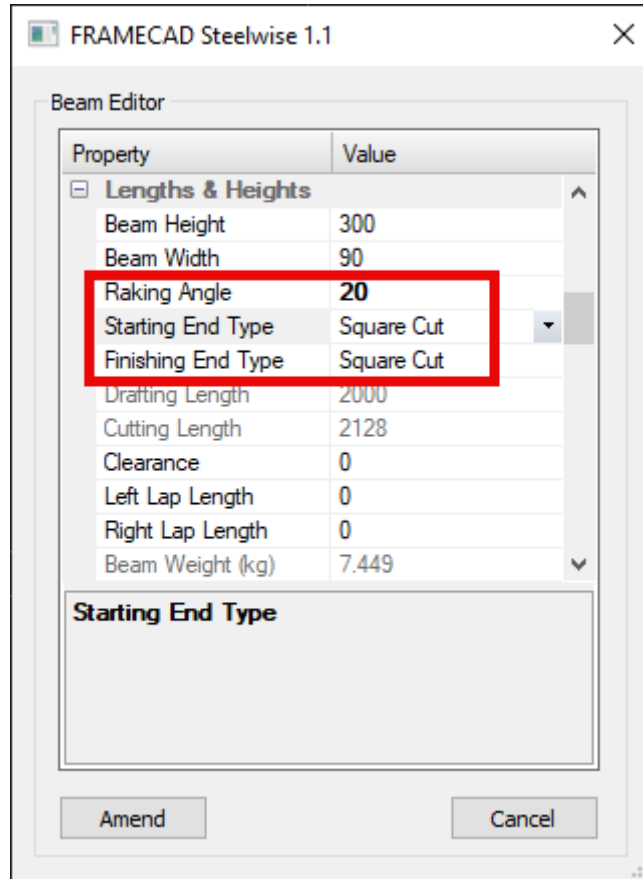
FRAMECAD Steelwise 1.1

Beam Editor

| Property | Value |
|---|---|
| ⊟ Lengths & Heights | |
| Beam Height | 300 |
| Beam Width | 90 |
| Raking Angle | **20** |
| Starting End Type | Square Cut |
| Finishing End Type | Square Cut |
| Drafting Length | 2000 |
| Cutting Length | 2128 |
| Clearance | 0 |
| Left Lap Length | 0 |
| Right Lap Length | 0 |
| Beam Weight (kg) | 7.449 |

**Starting End Type**

Amend

Cancel